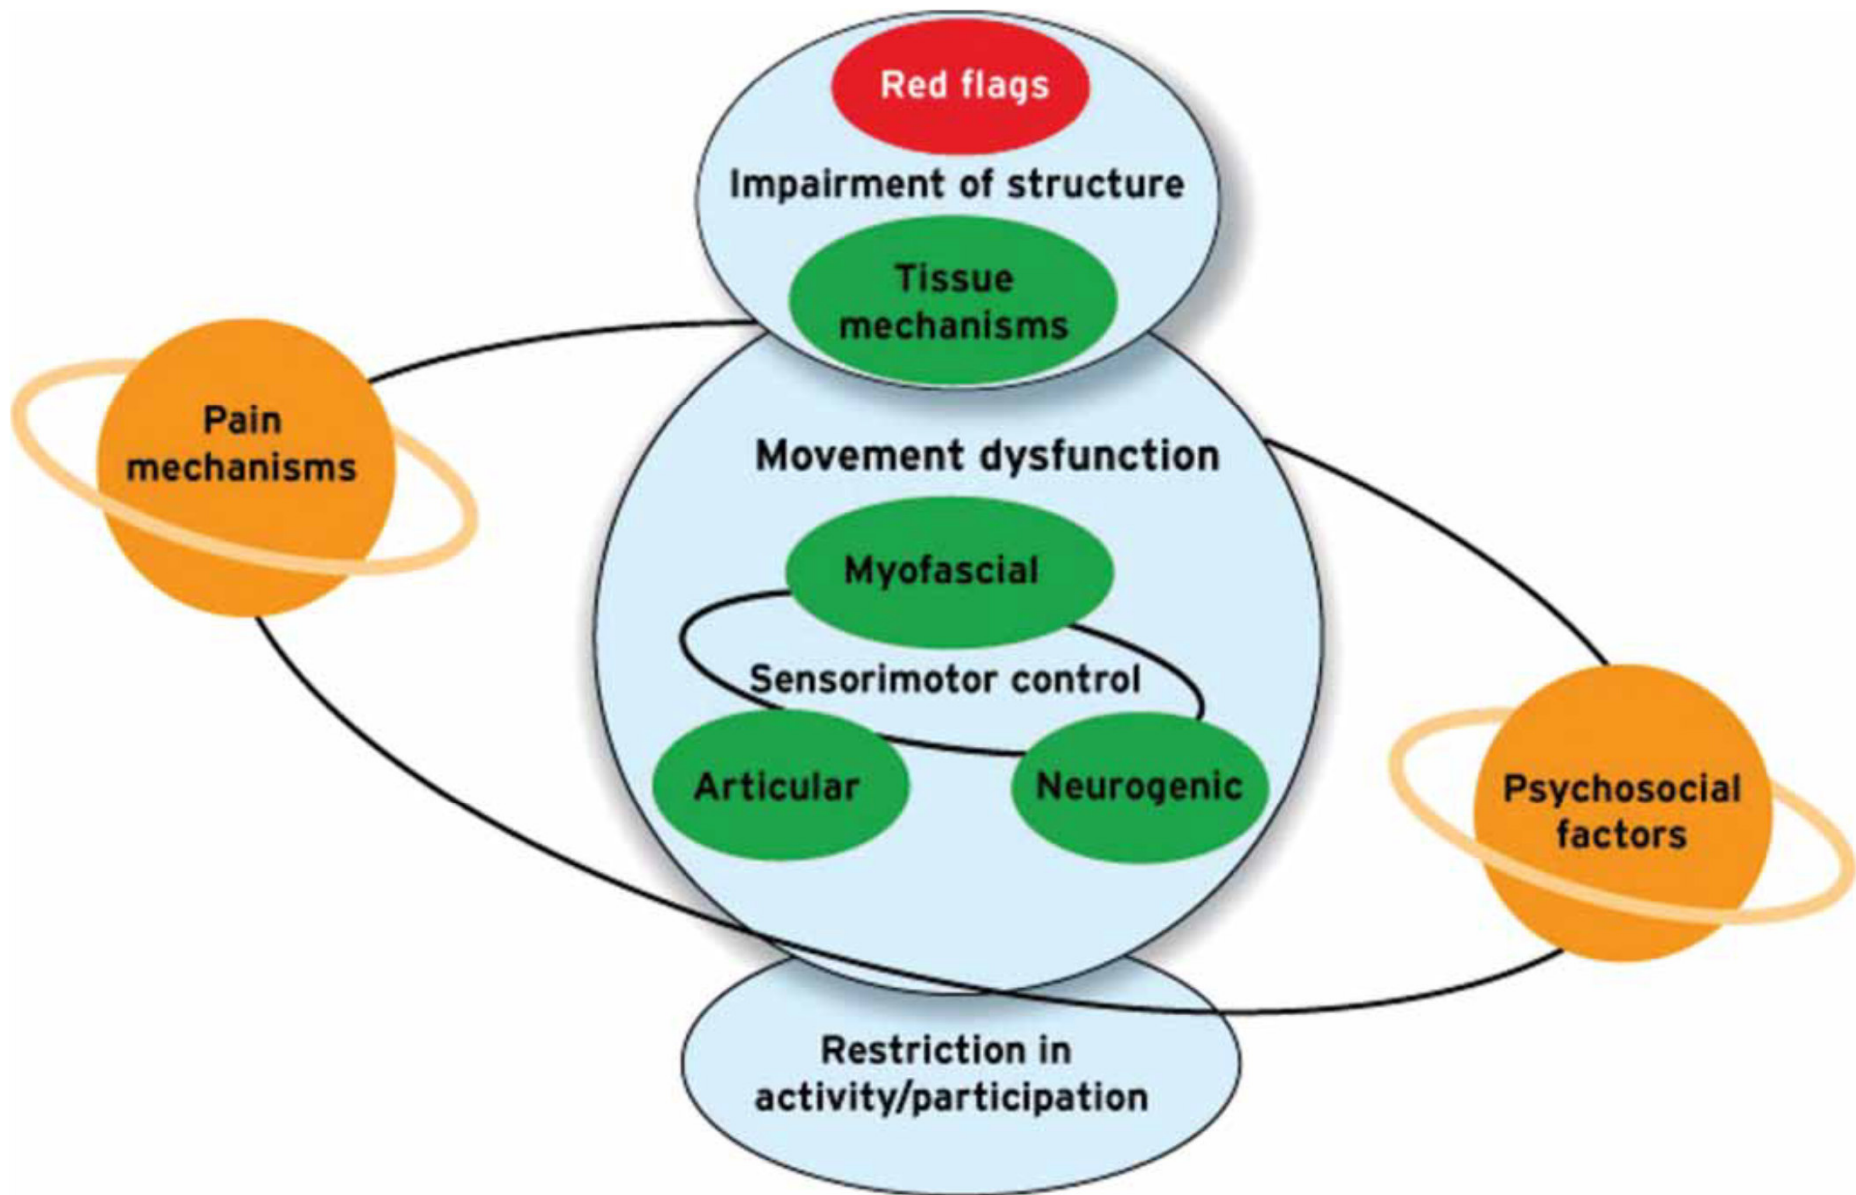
Red flags

Impairment of structure

Tissue mechanisms

Pain mechanisms

Movement dysfunction

Myofascial

Sensorimotor control

Articular

Neurogenic

Psychosocial factors

Restriction in activity/participation